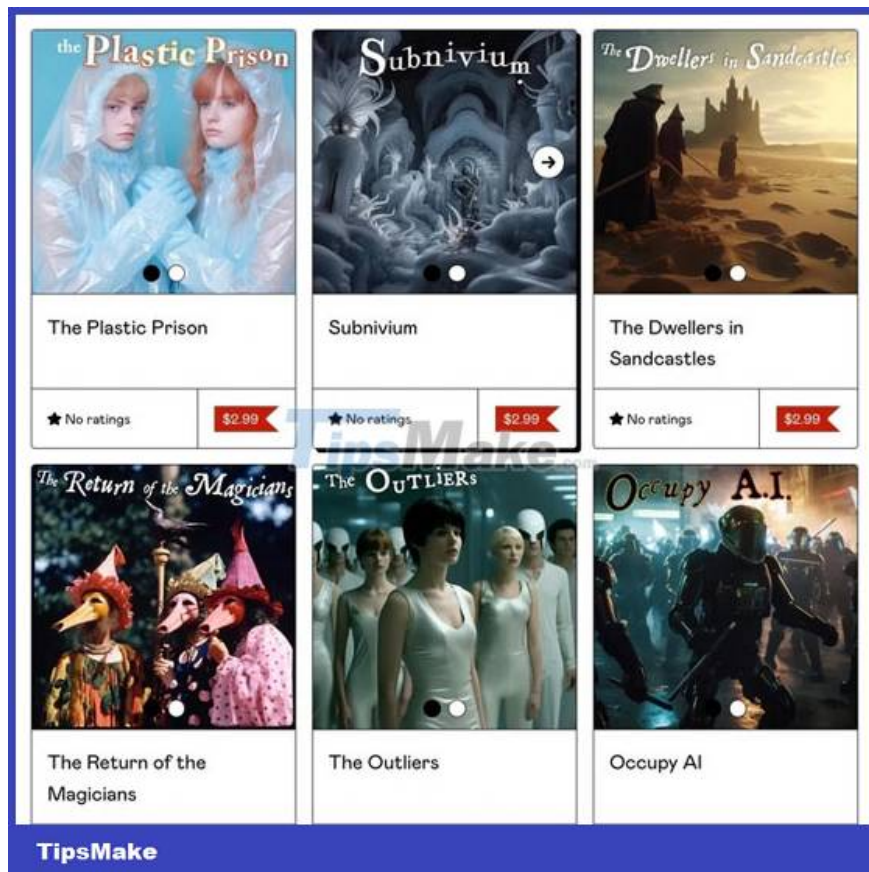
the Plastic Prison

The Plastic Prison

No ratings

$2.99

Subnivium

Subnivium

No ratings

$2.99

The Dwellers in Sandcastles

The Dwellers in Sandcastles

No ratings

$2.99

TipsMake

The Return of the Magicians

The Return of the Magicians

The OUTLIERS

The Outliers

Occupy A.I.

Occupy AI

TipsMake